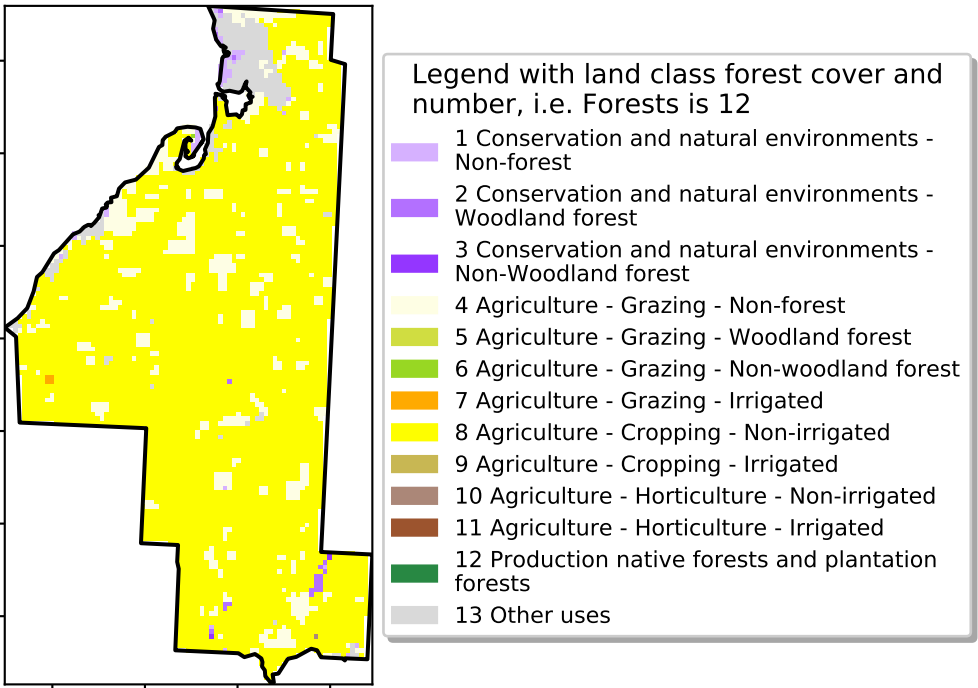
Legend with land class forest cover and number, i.e. Forests is 12

1 Conservation and natural environments - Non-forest

2 Conservation and natural environments - Woodland forest

3 Conservation and natural environments - Non-Woodland forest

4 Agriculture - Grazing - Non-forest

5 Agriculture - Grazing - Woodland forest

6 Agriculture - Grazing - Non-woodland forest

7 Agriculture - Grazing - Irrigated

8 Agriculture - Cropping - Non-irrigated

9 Agriculture - Cropping - Irrigated

10 Agriculture - Horticulture - Non-irrigated

11 Agriculture - Horticulture - Irrigated

12 Production native forests and plantation forests

13 Other uses